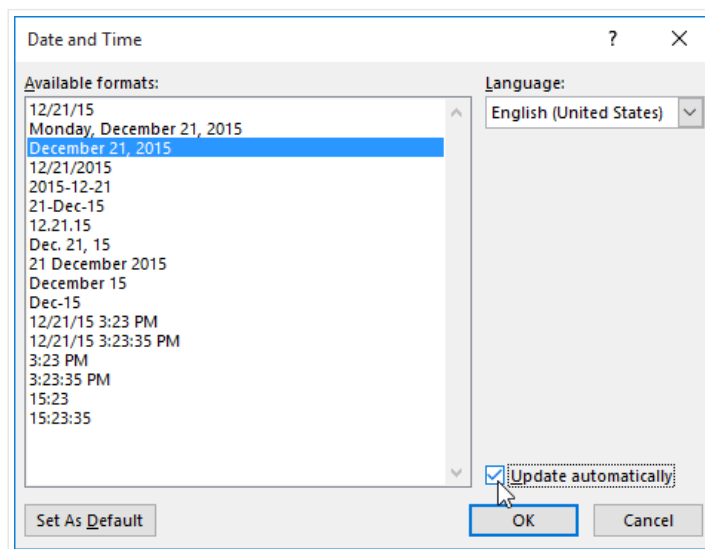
Date and Time

?

Available formats:

12/21/15
Monday, December 21, 2015
December 21, 2015
12/21/2015
2015-12-21
21-Dec-15
12.21.15
Dec. 21, 15
21 December 2015
December 15
Dec-15
12/21/15 3:23 PM
12/21/15 3:23:35 PM
3:23 PM
3:23:35 PM
15:23
15:23:35

Language:

English (United States)

Update automatically

Set As Default

OK

Cancel